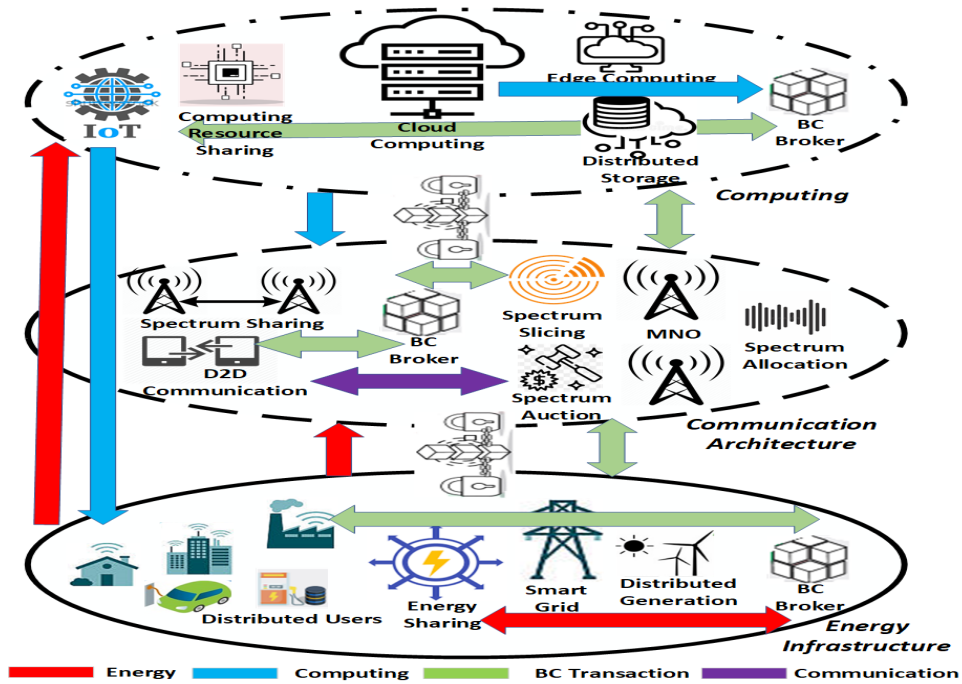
IoT

Computing Resource Sharing

Cloud Computing

Edge Computing

Distributed Storage

BC Broker

Computing

Spectrum Sharing

BC Broker

Spectrum Slicing

MNO

Spectrum Allocation

D2D Communication

Spectrum Auction

Communication Architecture

Distributed Users

Energy Sharing

Smart Grid

Distributed Generation

BC Broker

Energy Infrastructure

Energy Computing BC Transaction Communication